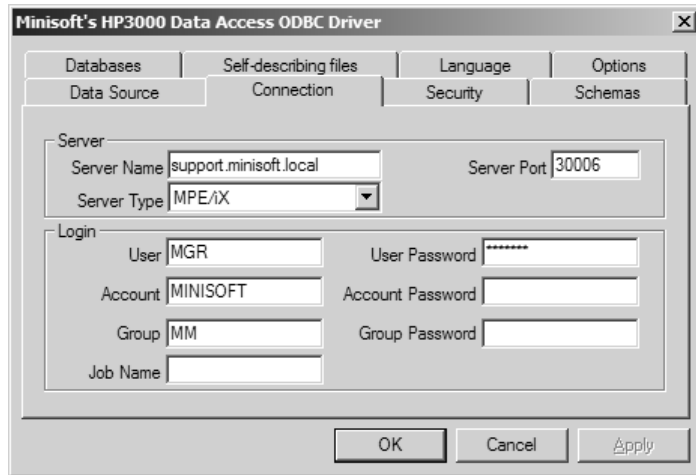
Minisoft's HP3000 Data Access ODBC Driver

×

Databases | Self-describing files | Language | Options
Data Source | Connection | Security | Schemas

Server
Server Name support.minisoft.local
Server Port 30006
Server Type MPE/iX

Login
User MGR
User Password ********
Account MINISOFT
Account Password
Group MM
Group Password
Job Name

OK
Cancel
Apply